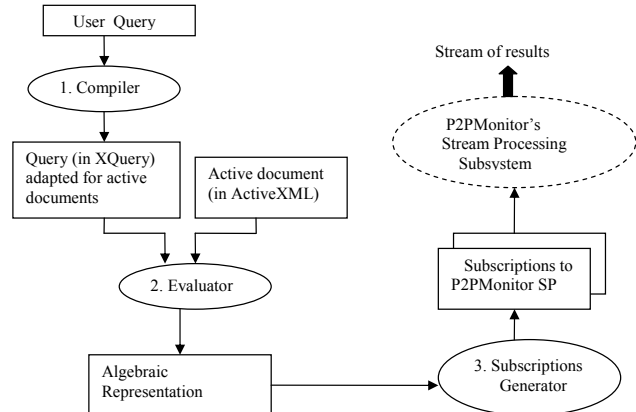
User Query

1. Compiler

Query (in XQuery) adapted for active documents

Active document (in ActiveXML)

2. Evaluator

Algebraic Representation

3. Subscriptions Generator

Subscriptions to P2PMonitor SP

P2PMonitor's Stream Processing Subsystem

Stream of results